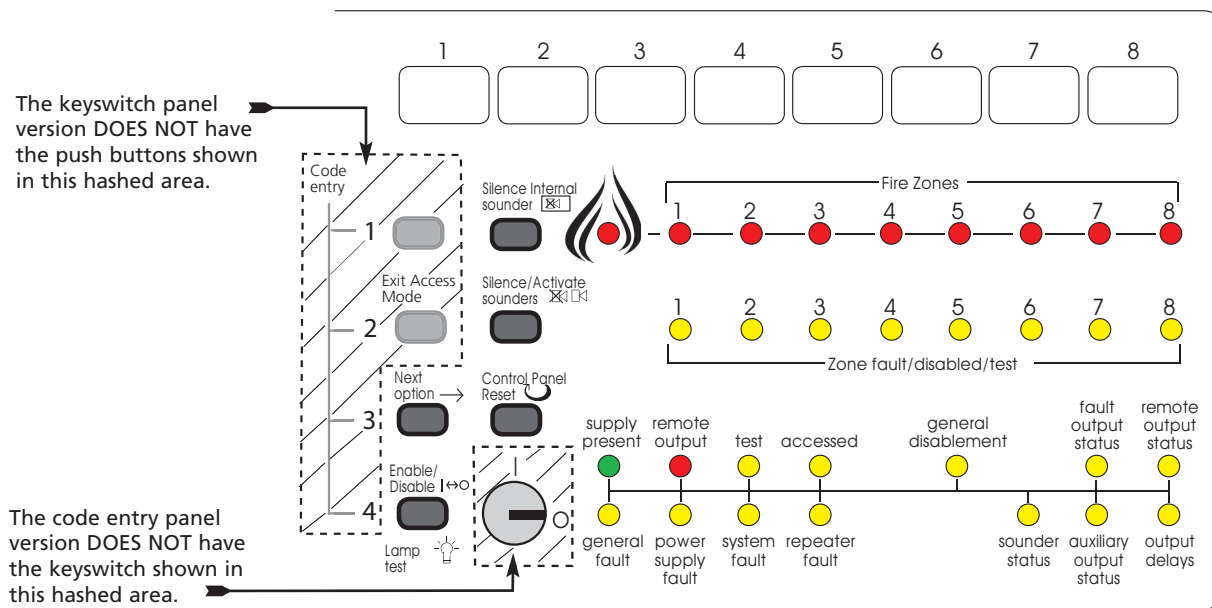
1 2 3 4 5 6 7 8

The keyswitch panel version DOES NOT have the push buttons shown in this hashed area.

Code entry

1

Exit Access Mode

2

3

4

Silence Internal sounder

Silence/Activate sounders

Next option →

Control Panel Reset

Enable/ Disable

Lamp test

Fire Zones

1 2 3 4 5 6 7 8

1 2 3 4 5 6 7 8

Zone fault/disabled/test

supply present

remote output

test

accessed

general disablement

fault output status

remote output status

general fault

power supply fault

system fault

repeater fault

sounder status

auxiliary output status

output delays

The code entry panel version DOES NOT have the keyswitch shown in this hashed area.